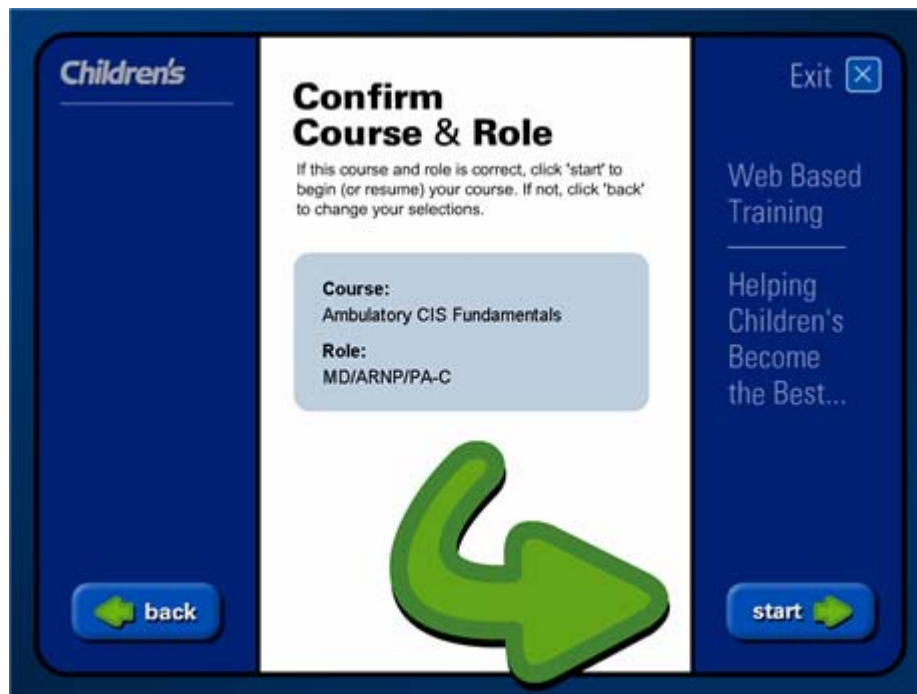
Children's

Confirm Course & Role

If this course and role is correct, click 'start' to begin (or resume) your course. If not, click 'back' to change your selections.

Course:
Ambulatory CIS Fundamentals

Role:
MD/ARNP/PA-C

Exit

Web Based Training

Helping Children's Become the Best...

back

start